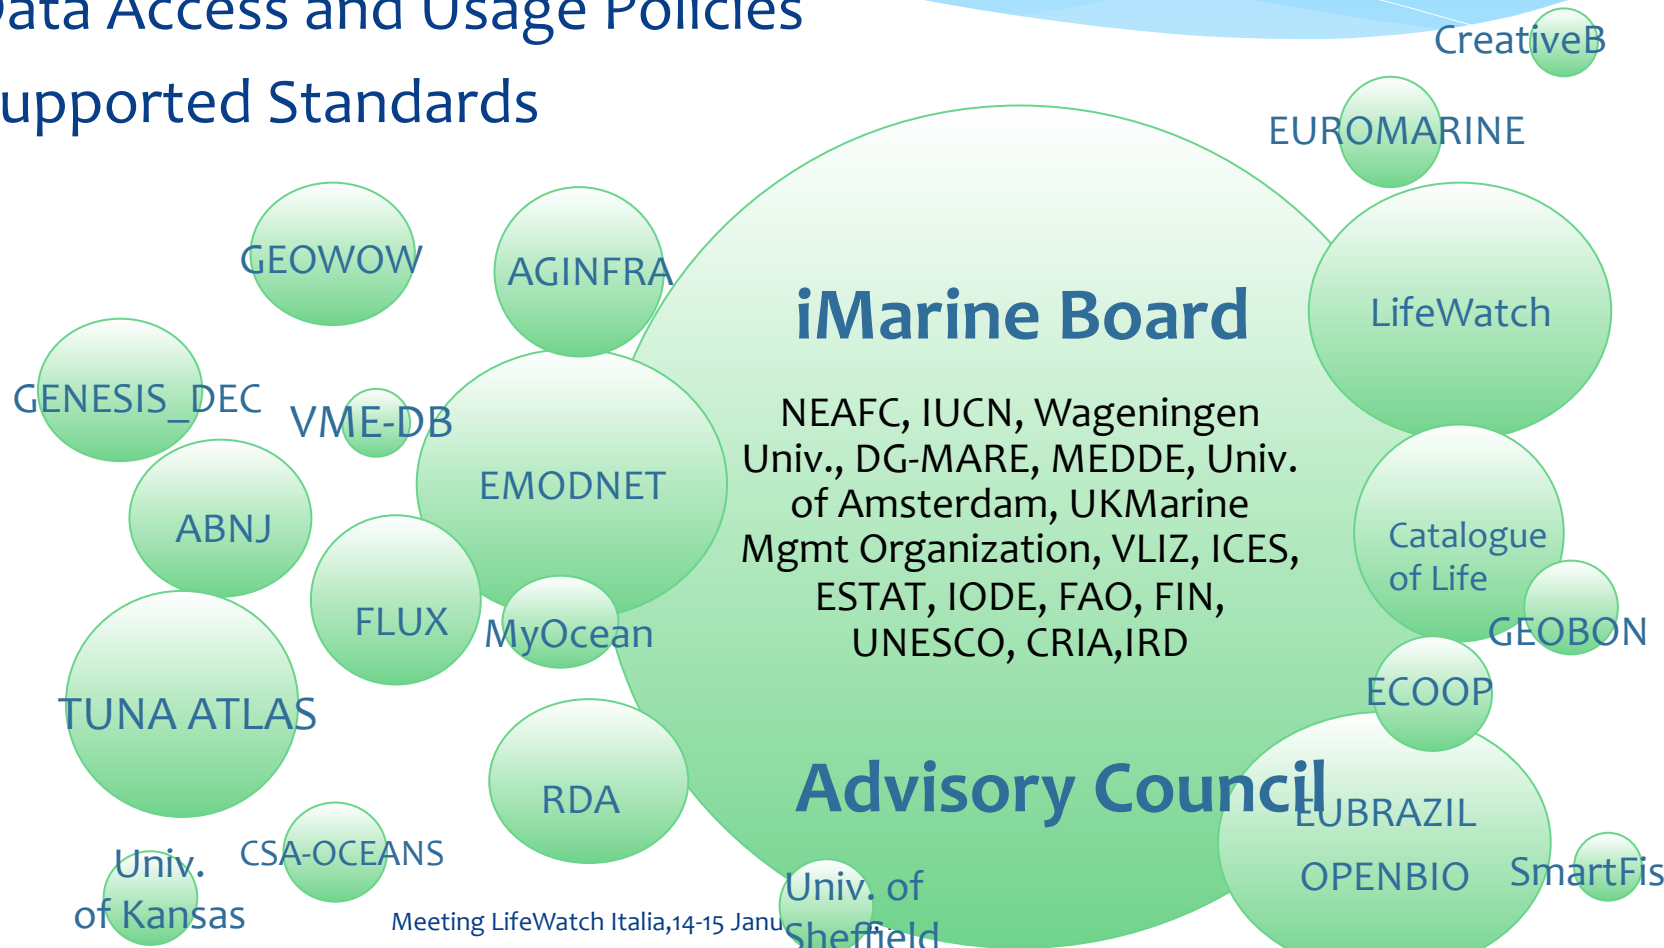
ata Access and Usage Policies
upported Standards

CreativeB

EUROMARINE

GEOWOW

AGINFRA

iMarine Board

LifeWatch

GENESIS_DEC

VME-DB

NEAFC, IUCN, Wageningen Univ., DG-MARE, MEDDE, Univ. of Amsterdam, UKMarine Mgmt Organization, VLIZ, ICES, ESTAT, IODE, FAO, FIN, UNESCO, CRIA,IRD

EMODNET

ABNJ

Catalogue of Life

FLUX

MyOcean

GEOBON

TUNA ATLAS

ECOOP

RDA

Advisory Council

EUBRAZIL

OPENBIO

SmartFis

CSA-OCEANS

Univ. of Kansas

Meeting LifeWatch Italia,14-15 Janu

Univ. of Sheffield